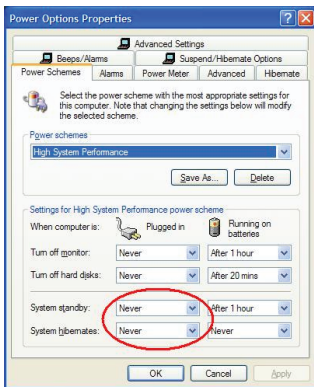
Power Options Properties

Advanced Settings
Beeps/Alarms
Suspend/Hibernate Options
Power Schemes
Alarms
Power Meter
Advanced
Hibernate

Select the power scheme with the most appropriate settings for this computer. Note that changing the settings below will modify the selected scheme.

Power schemes
High System Performance

Save As...
Delete

Settings for High System Performance power scheme
When computer is:
Plugged in
Running on batteries

| | | |
|---|---|---|
| Turn off monitor: | Never | After 1 hour |
| Turn off hard disks: | Never | After 20 mins |
| System standby: | Never | After 1 hour |
| System hibernates: | Never | Never |

OK
Cancel
Apply